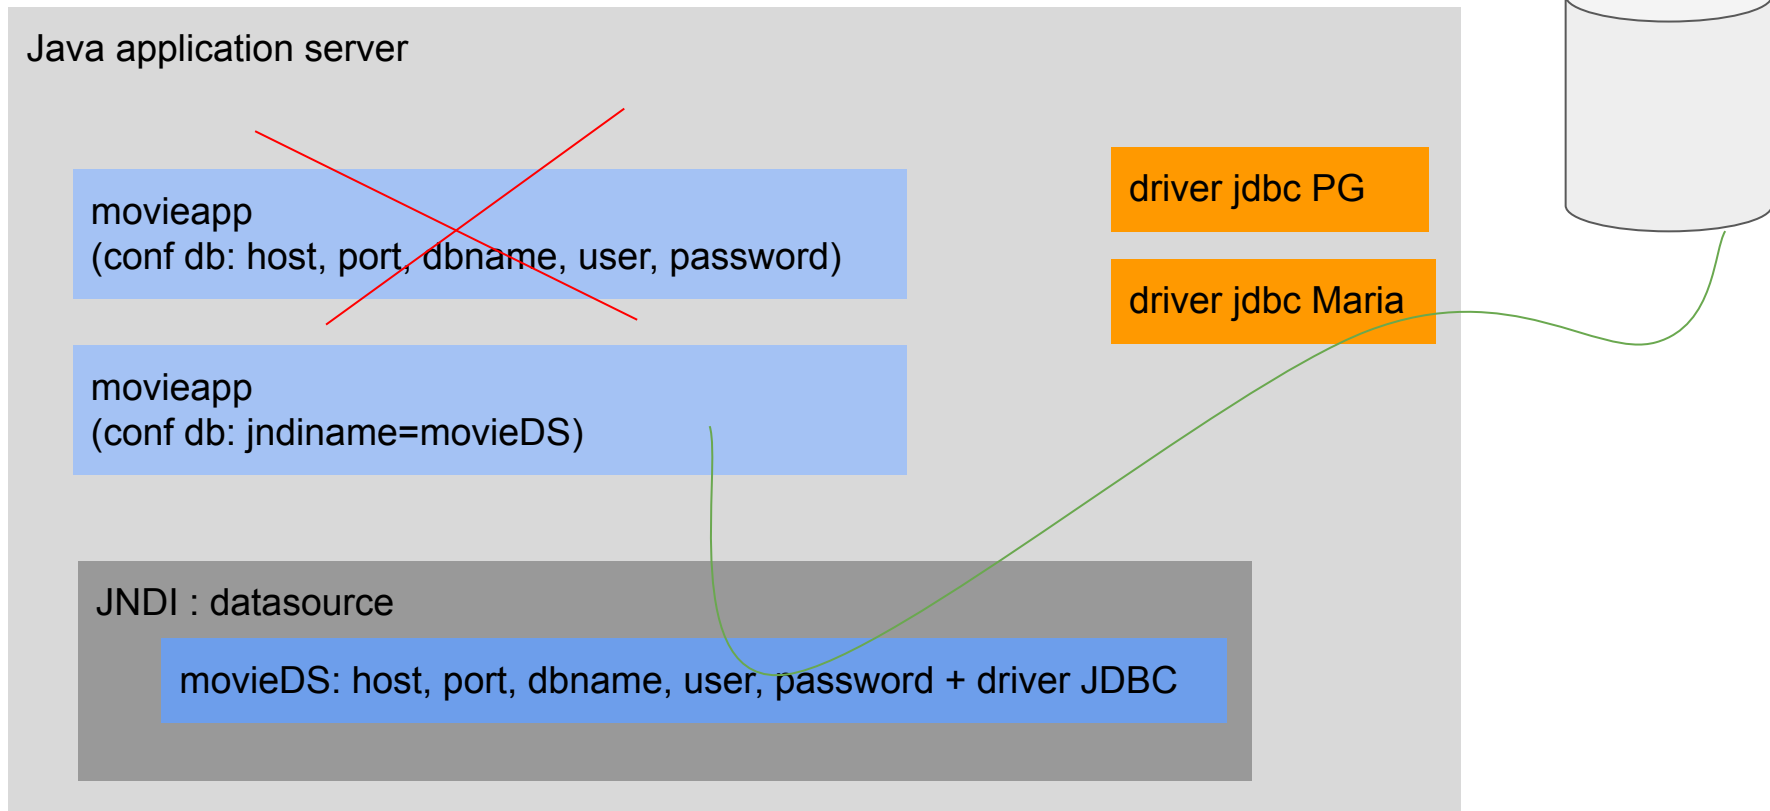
Java application server

movieapp
(conf db: host, port, dbname, user, password)

movieapp
(conf db: jndiname=movieDS)

driver jdbc PG

driver jdbc Maria

JNDI : datasource

movieDS: host, port, dbname, user, password + driver JDBC